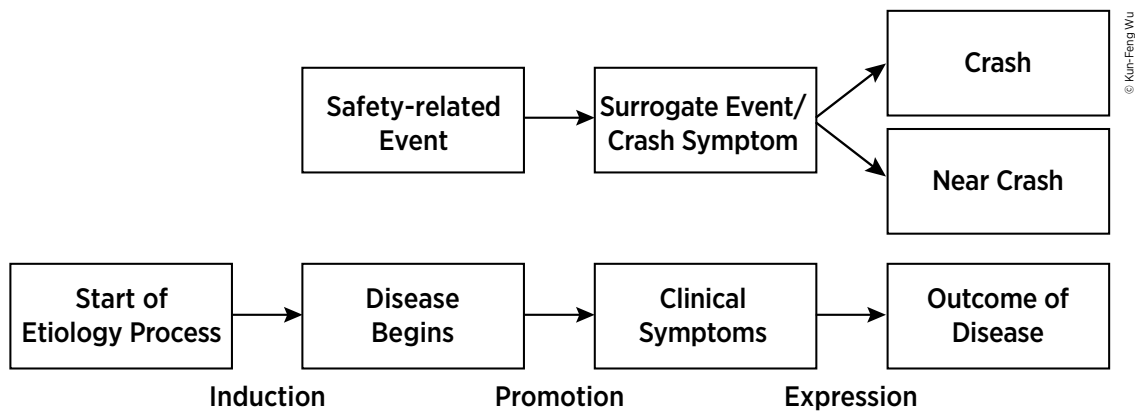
Safety-related Event

Surrogate Event/ Crash Symptom

Crash

Near Crash

© Kun-Feng Wu

Start of Etiology Process

Disease Begins

Clinical Symptoms

Outcome of Disease

Induction

Promotion

Expression